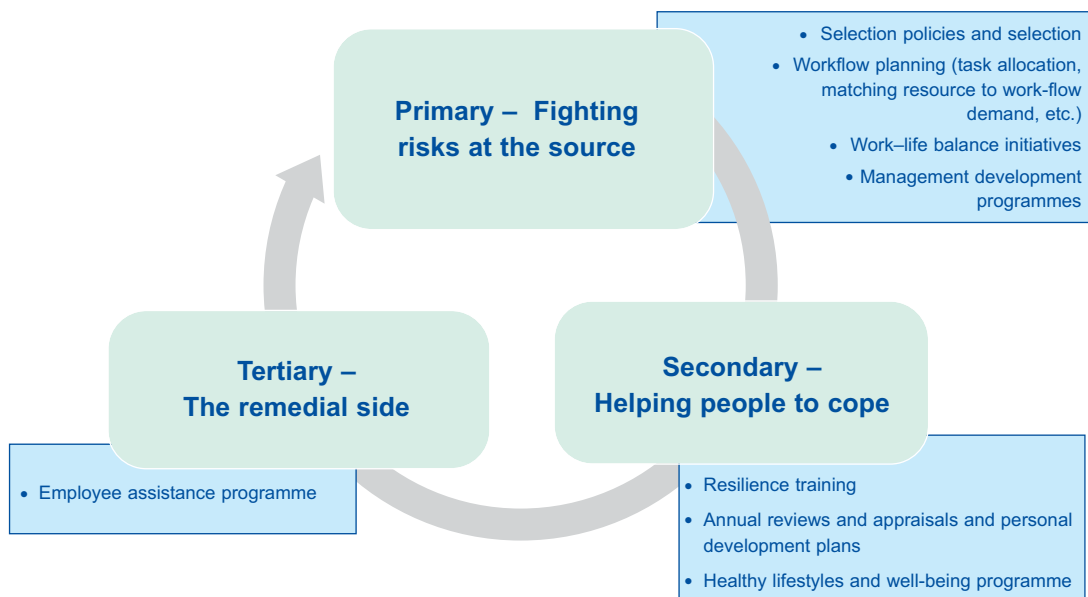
Primary – Fighting risks at the source

• Selection policies and selection
• Workflow planning (task allocation, matching resource to work-flow demand, etc.)
• Work–life balance initiatives
• Management development programmes

Tertiary – The remedial side

• Employee assistance programme

Secondary – Helping people to cope

• Resilience training
• Annual reviews and appraisals and personal development plans
• Healthy lifestyles and well-being programme